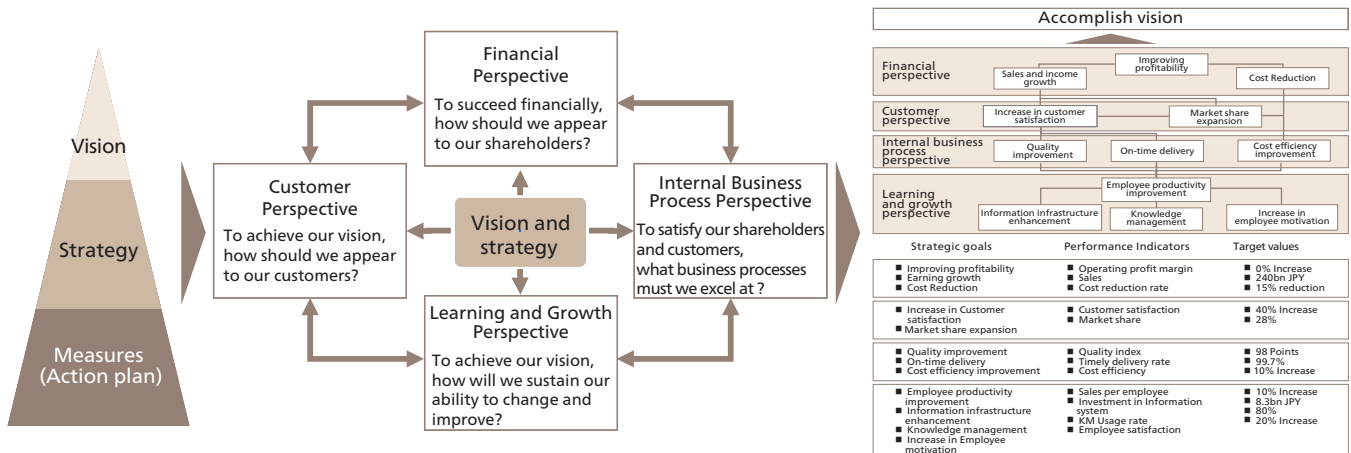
Vision
Strategy
Measures (Action plan)

Financial Perspective
To succeed financially, how should we appear to our shareholders?

Customer Perspective
To achieve our vision, how should we appear to our customers?

Vision and strategy

Internal Business Process Perspective
To satisfy our shareholders and customers, what business processes must we excel at ?

Learning and Growth Perspective
To achieve our vision, how will we sustain our ability to change and improve?

Accomplish vision

Financial perspective
Improving profitability
Sales and income growth
Cost Reduction

Customer perspective
Increase in customer satisfaction
Market share expansion

Internal business process perspective
Quality improvement
On-time delivery
Cost efficiency improvement

Learning and growth perspective
Employee productivity improvement
Information infrastructure enhancement
Knowledge management
Increase in employee motivation

| Strategic goals | Performance Indicators | Target values |
|---|---|---|
| ■ Improving profitability ■ Earning growth ■ Cost Reduction | ■ Operating profit margin ■ Sales ■ Cost reduction rate | ■ 0% Increase ■ 240bn JPY ■ 15% reduction |
| ■ Increase in Customer satisfaction ■ Market share expansion | ■ Customer satisfaction ■ Market share | ■ 40% Increase ■ 28% |
| ■ Quality improvement ■ On-time delivery ■ Cost efficiency improvement | ■ Quality index ■ Timely delivery rate ■ Cost efficiency | ■ 98 Points ■ 99.7% ■ 10% Increase |
| ■ Employee productivity improvement ■ Information infrastructure enhancement ■ Knowledge management ■ Increase in Employee motivation | ■ Sales per employee ■ Investment in Information system ■ KM Usage rate ■ Employee satisfaction | ■ 10% Increase ■ 8.3bn JPY ■ 80% ■ 20% Increase |